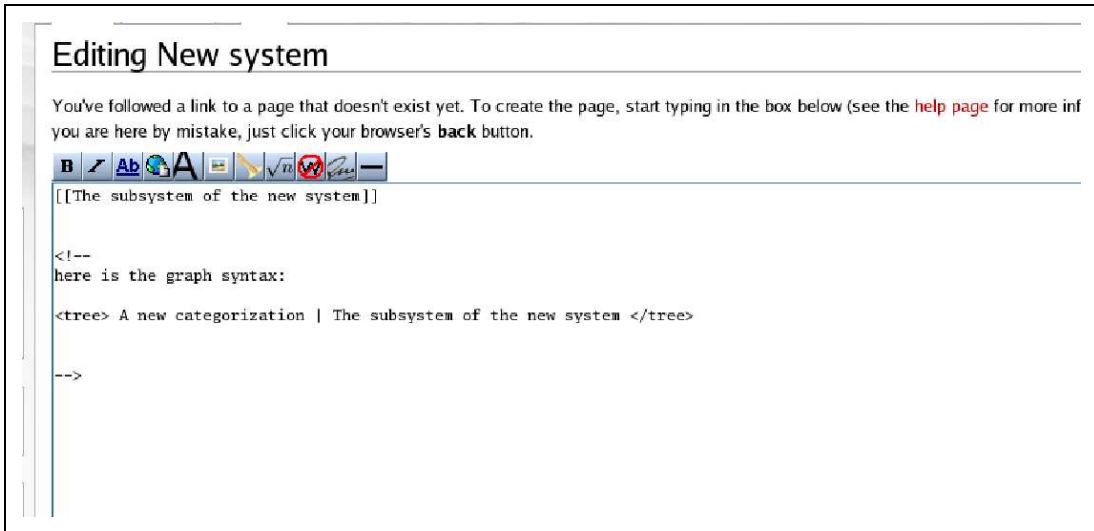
Editing New system

You've followed a link to a page that doesn't exist yet. To create the page, start typing in the box below (see the help page for more inf you are here by mistake, just click your browser's **back** button.

B I Ab A $\sqrt{n}$

[[The subsystem of the new system]]

<!--
here is the graph syntax:

<tree> A new categorization | The subsystem of the new system </tree>

-->